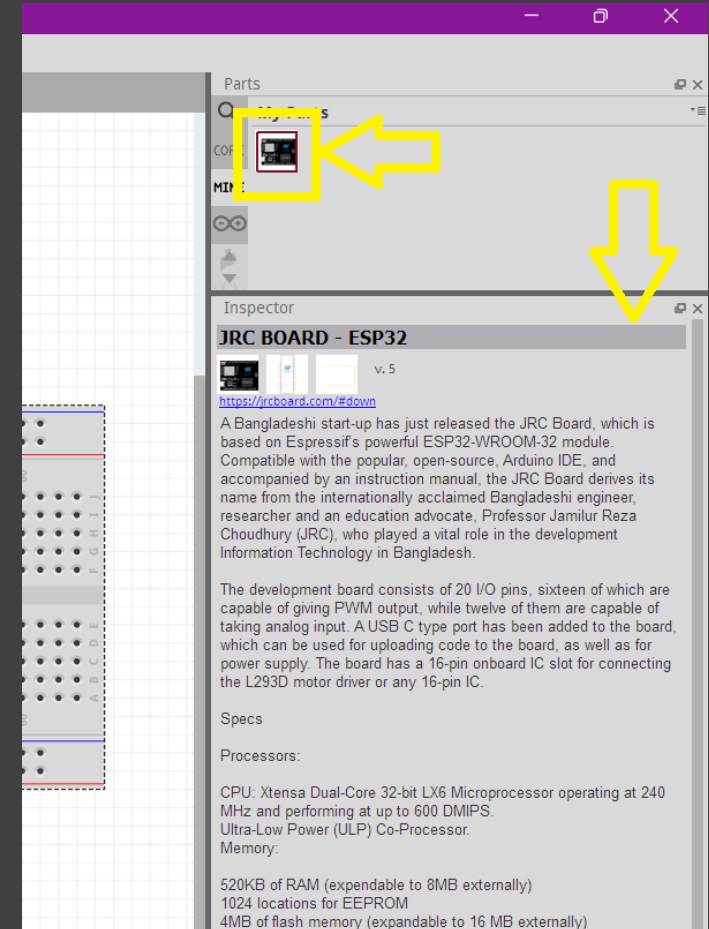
Parts

My Parts

CORE

MINE

Inspector

JRC BOARD - ESP32

v. 5

https://jrcboard.com/#down

A Bangladeshi start-up has just released the JRC Board, which is based on Espressif's powerful ESP32-WROOM-32 module. Compatible with the popular, open-source, Arduino IDE, and accompanied by an instruction manual, the JRC Board derives its name from the internationally acclaimed Bangladeshi engineer, researcher and an education advocate, Professor Jamilur Reza Choudhury (JRC), who played a vital role in the development Information Technology in Bangladesh.

The development board consists of 20 I/O pins, sixteen of which are capable of giving PWM output, while twelve of them are capable of taking analog input. A USB C type port has been added to the board, which can be used for uploading code to the board, as well as for power supply. The board has a 16-pin onboard IC slot for connecting the L293D motor driver or any 16-pin IC.

Specs

Processors:

CPU: Xtensa Dual-Core 32-bit LX6 Microprocessor operating at 240 MHz and performing at up to 600 DMIPS.
Ultra-Low Power (ULP) Co-Processor.
Memory:

520KB of RAM (expendable to 8MB externally)
1024 locations for EEPROM
4MB of flash memory (expandable to 16 MB externally)